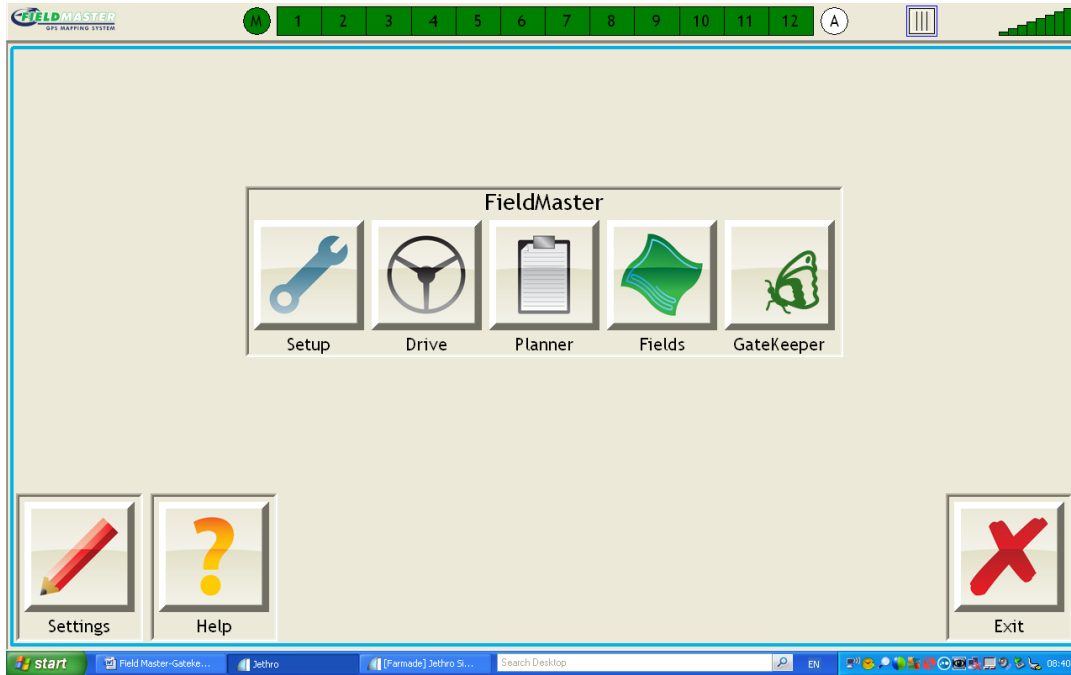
FIELDMASTER
GPS MAPPING SYSTEM

M 1 2 3 4 5 6 7 8 9 10 11 12 A

FieldMaster

Setup

Drive

Planner

Fields

GateKeeper

Settings

Help

Exit

start

Field Master-Gateke...

Jethro

[Farmade] Jethro Si...

Search Desktop

EN

08:40